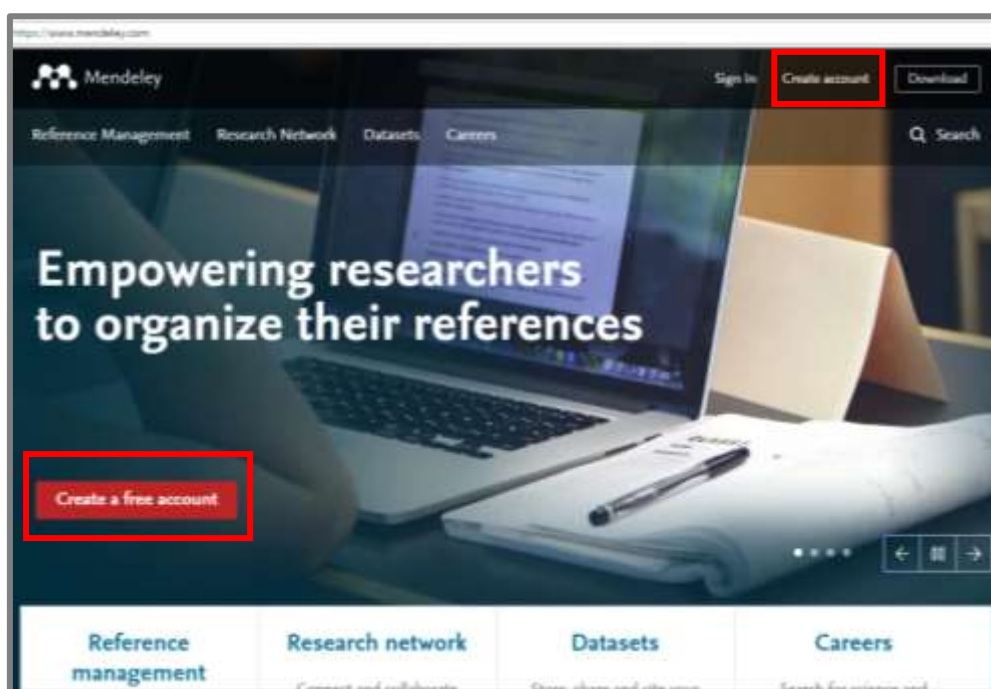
https://www.mendeley.com

Mendeley

Sign In Create account Download

Reference Management Research Network Datasets Careers

Search

Empowering researchers to organize their references

Create a free account

Reference management

Research network

Datasets

Careers

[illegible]